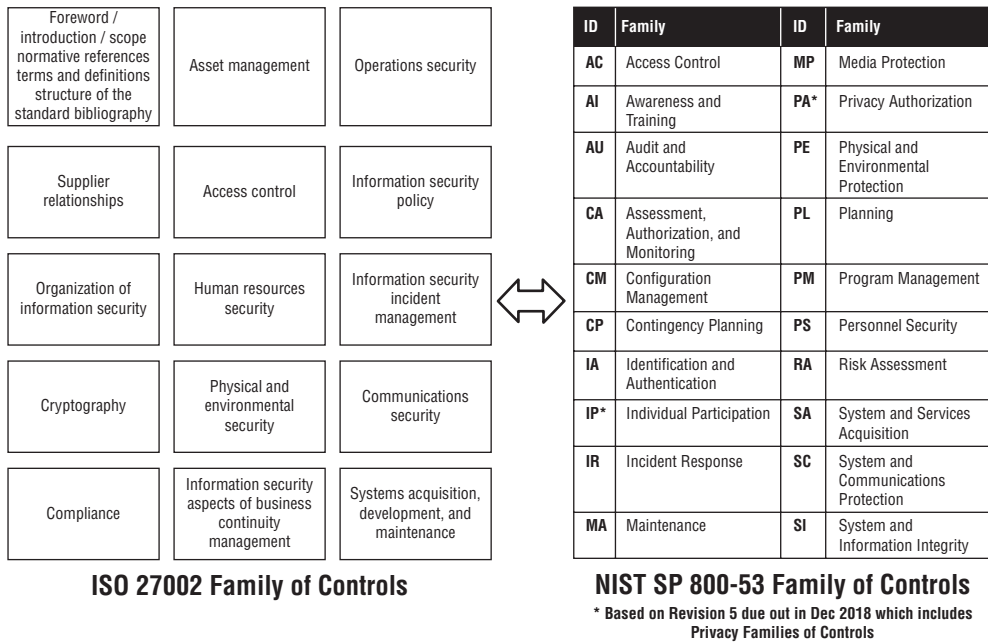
Foreword / introduction / scope normative references terms and definitions structure of the standard bibliography

Asset management

Operations security

Supplier relationships

Access control

Information security policy

Organization of information security

Human resources security

Information security incident management

Cryptography

Physical and environmental security

Communications security

Compliance

Information security aspects of business continuity management

Systems acquisition, development, and maintenance

ISO 27002 Family of Controls

| ID | Family | ID | Family |
|---|---|---|---|
| AC | Access Control | MP | Media Protection |
| AI | Awareness and Training | PA* | Privacy Authorization |
| AU | Audit and Accountability | PE | Physical and Environmental Protection |
| CA | Assessment, Authorization, and Monitoring | PL | Planning |
| CM | Configuration Management | PM | Program Management |
| CP | Contingency Planning | PS | Personnel Security |
| IA | Identification and Authentication | RA | Risk Assessment |
| IP* | Individual Participation | SA | System and Services Acquisition |
| IR | Incident Response | SC | System and Communications Protection |
| MA | Maintenance | SI | System and Information Integrity |

NIST SP 800-53 Family of Controls

* Based on Revision 5 due out in Dec 2018 which includes Privacy Families of Controls